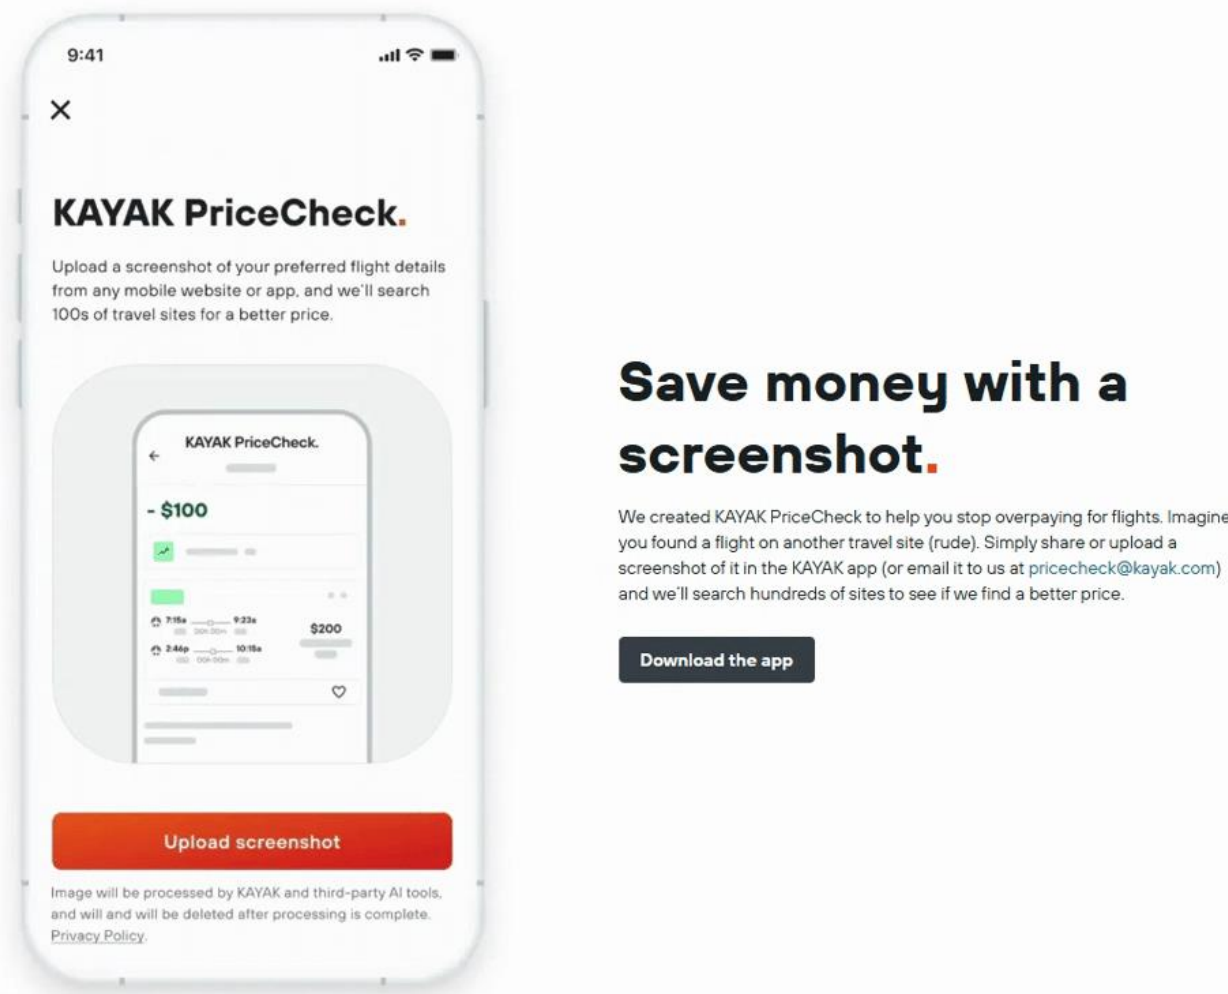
9:41

×

KAYAK PriceCheck.

Upload a screenshot of your preferred flight details from any mobile website or app, and we'll search 100s of travel sites for a better price.

KAYAK PriceCheck.

- $100

7:15a 9:23a

2:46p 10:15a

$200

Upload screenshot

Image will be processed by KAYAK and third-party AI tools, and will and will be deleted after processing is complete. Privacy Policy.

Save money with a screenshot.

We created KAYAK PriceCheck to help you stop overpaying for flights. Imagine you found a flight on another travel site (rude). Simply share or upload a screenshot of it in the KAYAK app (or email it to us at pricecheck@kayak.com) and we'll search hundreds of sites to see if we find a better price.

Download the app